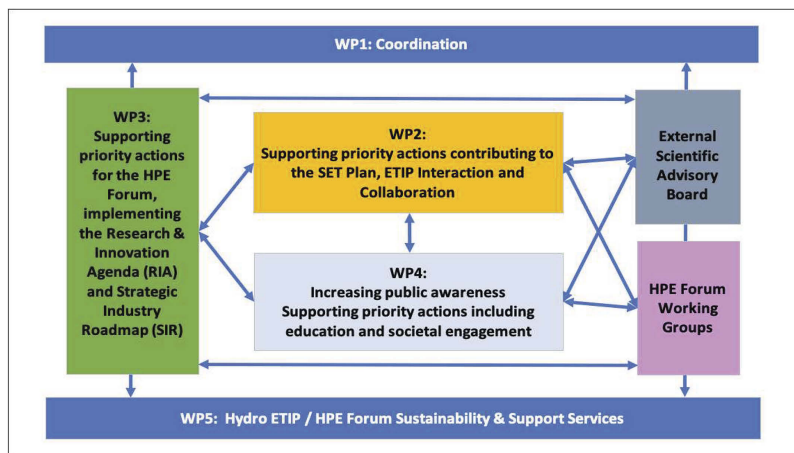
WP1: Coordination

WP3: Supporting priority actions for the HPE Forum, implementing the Research & Innovation Agenda (RIA) and Strategic Industry Roadmap (SIR)

WP2: Supporting priority actions contributing to the SET Plan, ETIP Interaction and Collaboration

External Scientific Advisory Board

WP4: Increasing public awareness Supporting priority actions including education and societal engagement

HPE Forum Working Groups

WP5: Hydro ETIP / HPE Forum Sustainability & Support Services